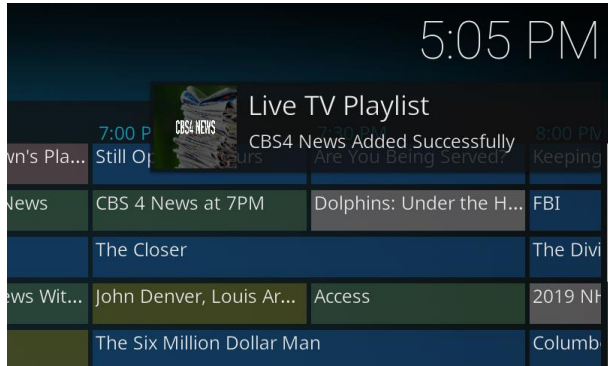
5:05 PM

CBS4 NEWS

Live TV Playlist

CBS4 News Added Successfully

7:00 P

8:00 PM

wn's Pla...

Still Op

Are You Being Served?

Keeping

News

CBS 4 News at 7PM

Dolphins: Under the H...

FBI

The Closer

The Divi

ews Wit...

John Denver, Louis Ar...

Access

2019 NH

The Six Million Dollar Man

Columb